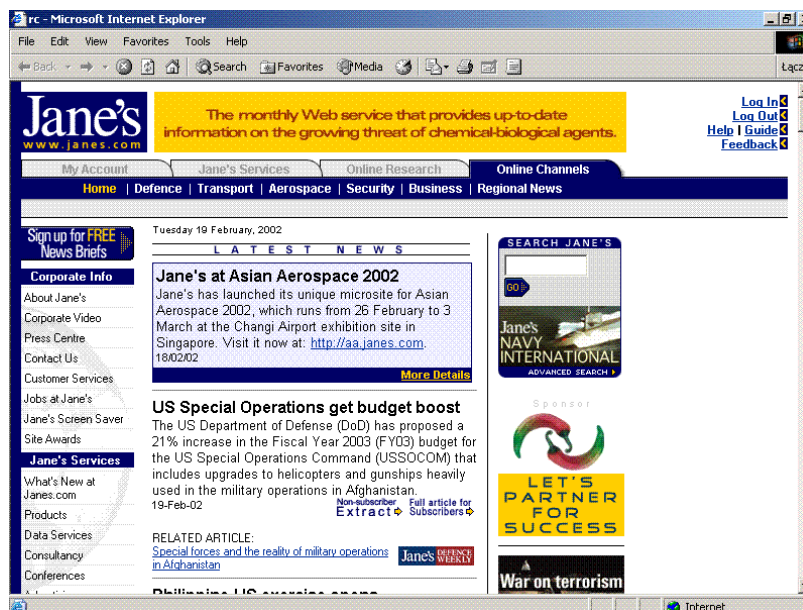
rc - Microsoft Internet Explorer

File Edit View Favorites Tools Help

Back Search Favorites Media

Łącz

Jane's
www.janes.com

The monthly Web service that provides up-to-date information on the growing threat of chemical-biological agents.

Log In
Log Out
Help | Guide
Feedback

My Account | Jane's Services | Online Research | Online Channels

Home | Defence | Transport | Aerospace | Security | Business | Regional News

Sign up for FREE News Briefs

Corporate Info
About Jane's
Corporate Video
Press Centre
Contact Us
Customer Services
Jobs at Jane's
Jane's Screen Saver
Site Awards

Jane's Services
What's New at Janes.com
Products
Data Services
Consultancy
Conferences

Tuesday 19 February, 2002

LATEST NEWS

Jane's at Asian Aerospace 2002
Jane's has launched its unique microsite for Asian Aerospace 2002, which runs from 26 February to 3 March at the Changi Airport exhibition site in Singapore. Visit it now at: http://aa.janes.com.
18/02/02
More Details

US Special Operations get budget boost
The US Department of Defense (DoD) has proposed a 21% increase in the Fiscal Year 2003 (FY03) budget for the US Special Operations Command (USSOCOM) that includes upgrades to helicopters and gunships heavily used in the military operations in Afghanistan.
19-Feb-02
Non-subscriber Extract
Full article for Subscribers

RELATED ARTICLE:
Special forces and the reality of military operations in Afghanistan
Jane's DEFENCE WEEKLY

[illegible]

SEARCH JANE'S
GO
Jane's NAVY INTERNATIONAL
ADVANCED SEARCH

Sponsor
LET'S PARTNER FOR SUCCESS

War on terrorism

Internet